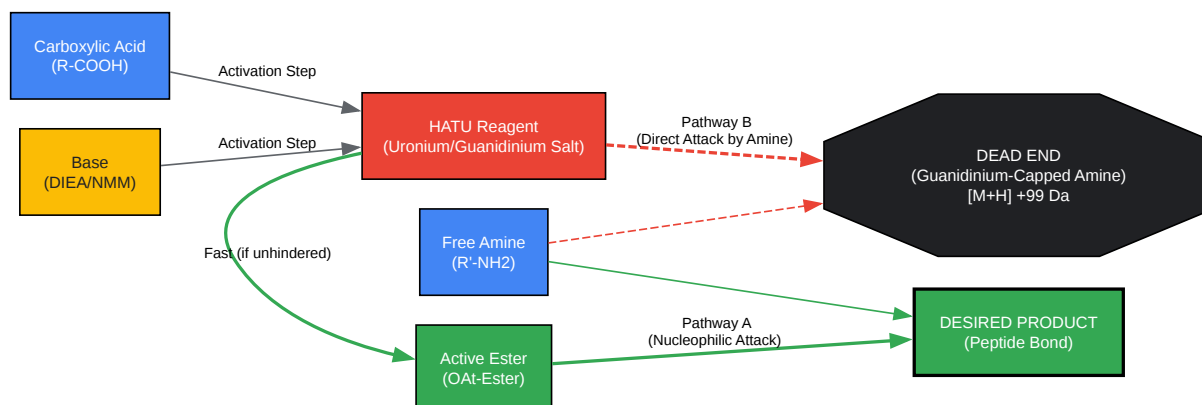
Carboxylic Acid
(R-COOH)

Activation Step

Base
(DIEA/NMM)

Activation Step

HATU Reagent
(Uronium/Guanidinium Salt)

Pathway B
(Direct Attack by Amine)

DEAD END
(Guanidinium-Capped Amine)
[M+H] +99 Da

Fast (if unhindered)

Free Amine
(R'-NH2)

DESIRED PRODUCT
(Peptide Bond)

Pathway A
(Nucleophilic Attack)

Active Ester
(OAt-Ester)